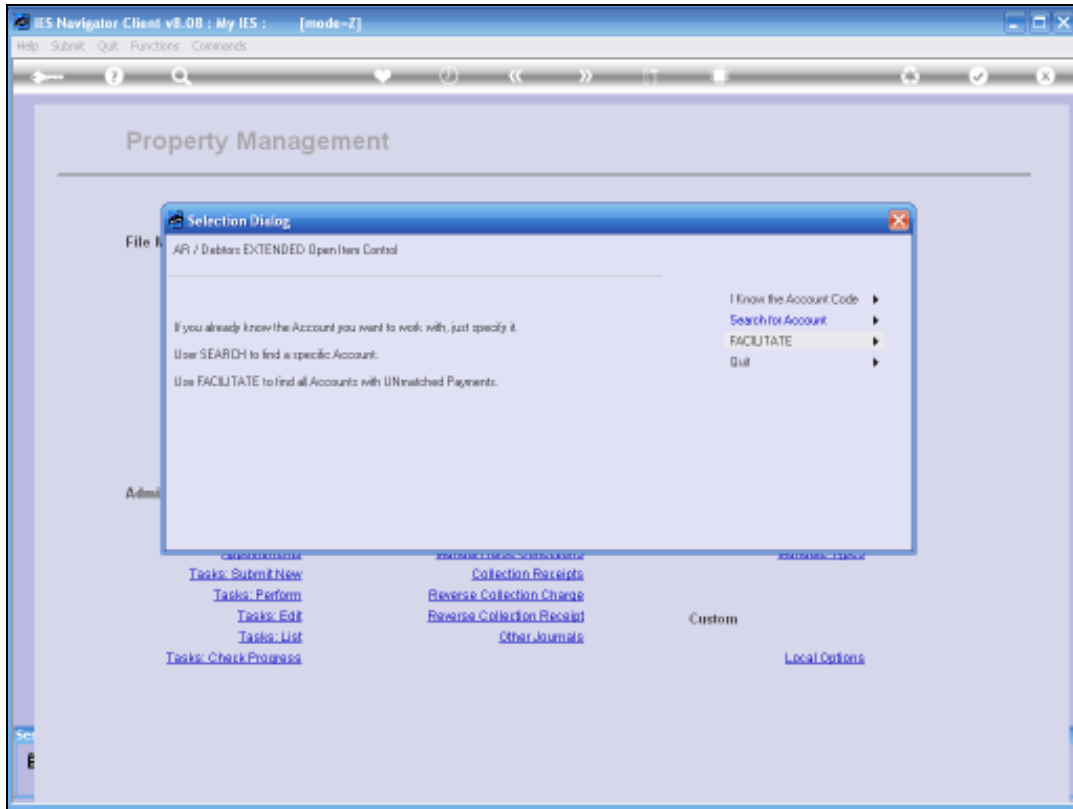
IES Navigator Client v8.08 : My IES : [mode-Z]

Help Submit Quit Functions Commands

Property Management

File M

Selection Dialog

AR / Debtors EXTENDED Open Item Control

If you already know the Account you want to work with, just specify it.

Use SEARCH to find a specific Account.

Use FACILITATE to find all Accounts with UNmatched Payments.

I Know the Account Code

Search for Account

FACILITATE

Quit

Admi

Appointments

Tasks: Submit New

Tasks: Perform

Tasks: Edit

Tasks: List

Tasks: Check Progress

Collection Receipts

Reverse Collection Charge

Reverse Collection Receipt

Other Journals

Custom

Local Options